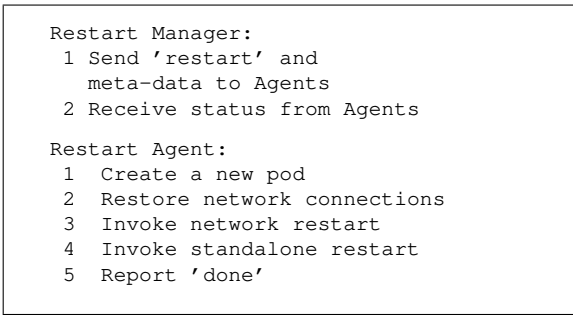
Restart Manager:
1 Send 'restart' and meta-data to Agents
2 Receive status from Agents

Restart Agent:
1 Create a new pod
2 Restore network connections
3 Invoke network restart
4 Invoke standalone restart
5 Report 'done'